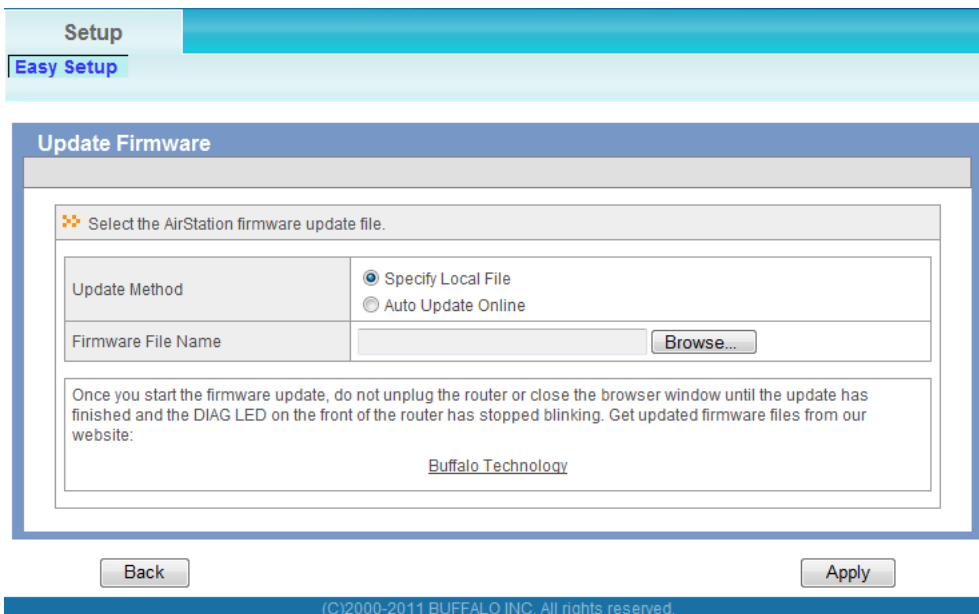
Setup

Easy Setup

Update Firmware

Select the AirStation firmware update file.

| Update Method | Specify Local File<br>Auto Update Online |
|---|---|
| Firmware File Name | Browse... |

Once you start the firmware update, do not unplug the router or close the browser window until the update has finished and the DIAG LED on the front of the router has stopped blinking. Get updated firmware files from our website:

Buffalo Technology

Back

Apply

(C)2000-2011 BUFFALO INC. All rights reserved.